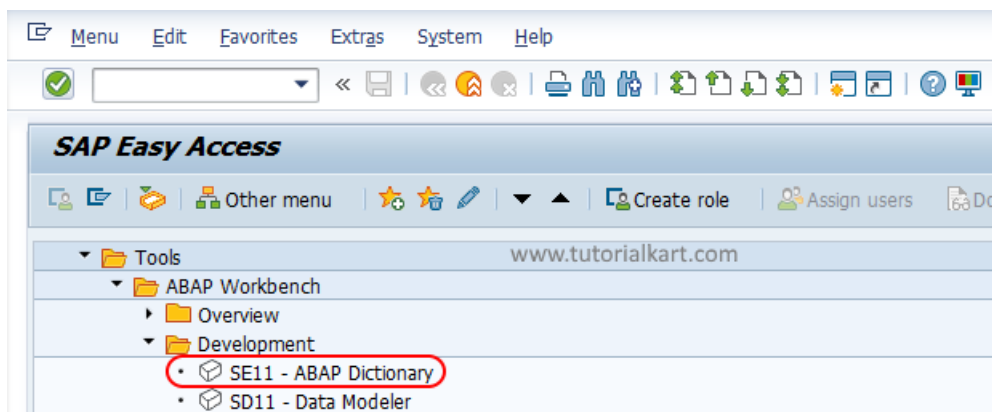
Menu Edit Favorites Extras System Help

SAP Easy Access

Other menu Create role Assign users Do

Tools
www.tutorialkart.com
ABAP Workbench
Overview
Development
SE11 - ABAP Dictionary
SD11 - Data Modeler